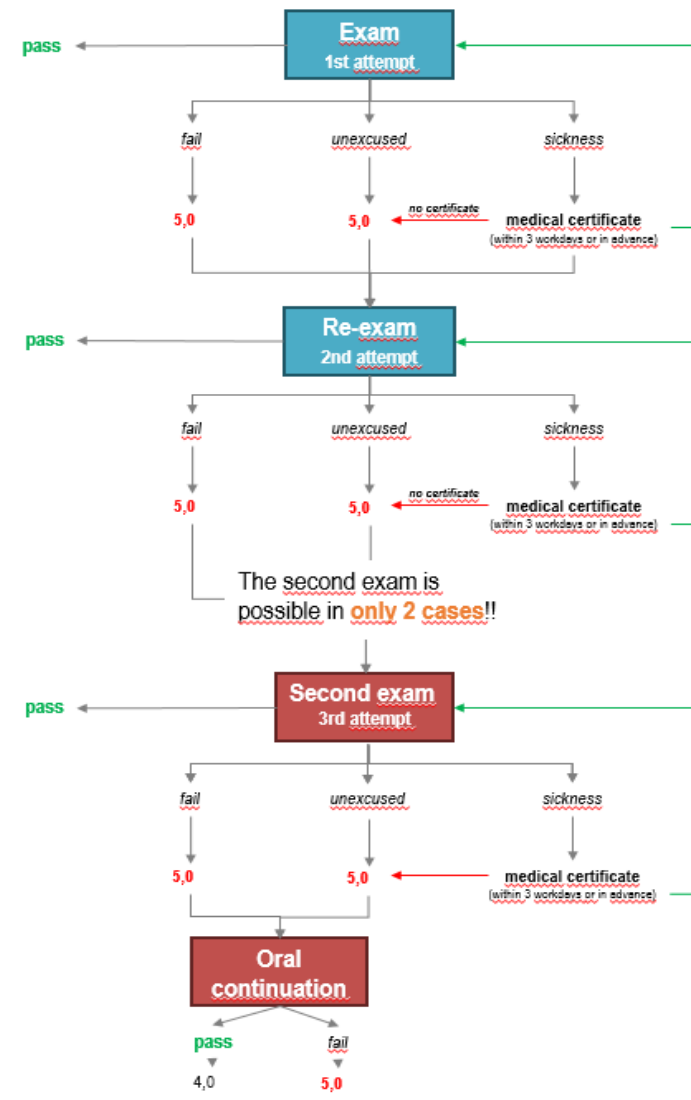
pass

Exam
1st attempt

fail

unexcused

sickness

5,0

no certificate

5,0

medical certificate
(within 3 workdays or in advance)

pass

Re-exam
2nd attempt

fail

unexcused

sickness

5,0

no certificate

5,0

medical certificate
(within 3 workdays or in advance)

The second exam is possible in only 2 cases!!

pass

Second exam
3rd attempt

fail

unexcused

sickness

5,0

5,0

medical certificate
(within 3 workdays or in advance)

Oral continuation

pass

4,0

fail

5,0